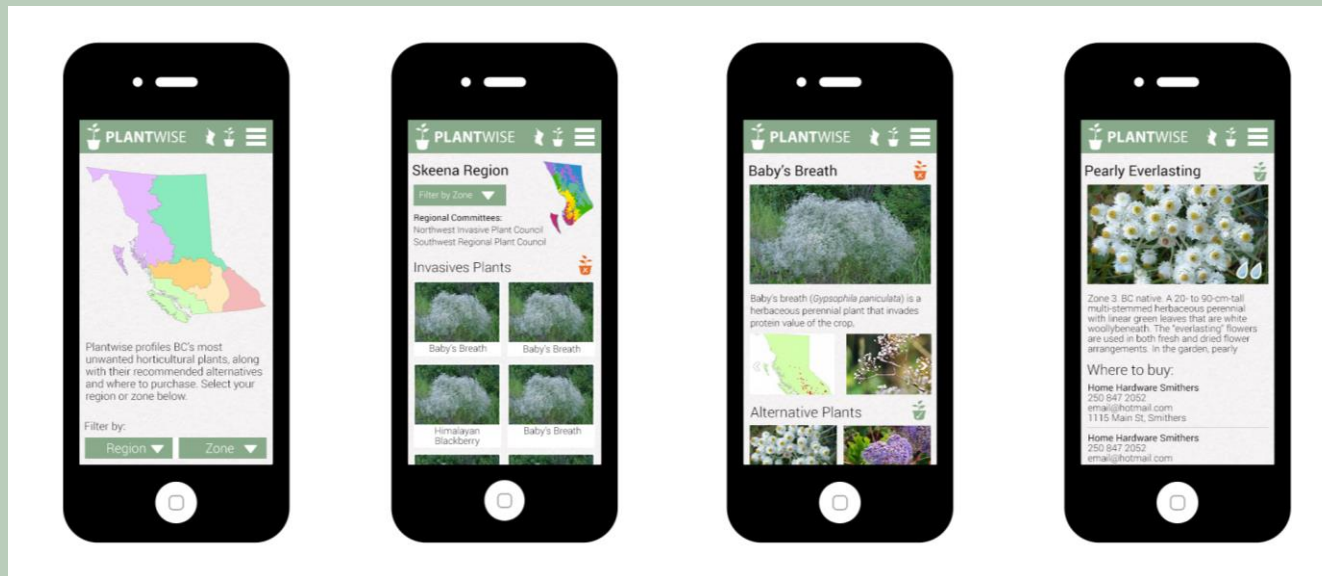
PLANTWISE

Plantwise profiles BC's most unwanted horticultural plants, along with their recommended alternatives and where to purchase. Select your region or zone below.

Filter by:

Region

Zone

PLANTWISE

Skeena Region

Filter by Zone

Regional Committees:
Northwest Invasive Plant Council
Southwest Regional Plant Council

Invasives Plants

Baby's Breath

Baby's Breath

Himalayan Blackberry

Baby's Breath

PLANTWISE

Baby's Breath

Baby's breath (Gypsophila paniculata) is a herbaceous perennial plant that invades protein value of the crop.

Alternative Plants

PLANTWISE

Pearly Everlasting

Zone 3. BC native. A 20- to 90-cm-tall multi-stemmed herbaceous perennial with linear green leaves that are white woollybeneath. The "everlasting" flowers are used in both fresh and dried flower arrangements. In the garden, pearly

Where to buy:

Home Hardware Smithers
250 847 2052
email@hotmail.com
1115 Main St, Smithers

Home Hardware Smithers
250 847 2052
email@hotmail.com